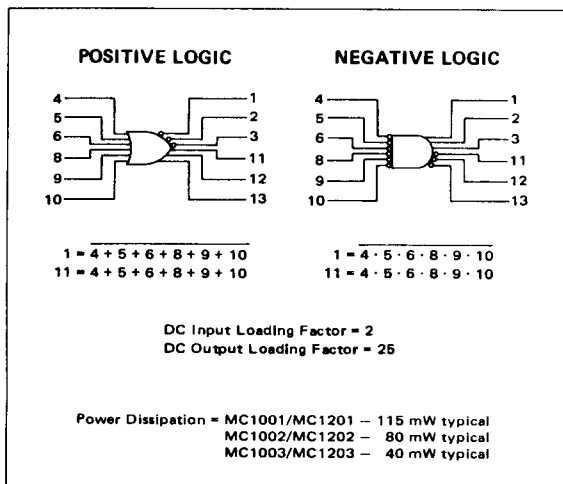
POSITIVE LOGIC

NEGATIVE LOGIC

4
5
6
8
9
10

1
2
3
11
12
13

4
5
6
8
9
10

1
2
3
11
12
13

$1 = \overline{4 + 5 + 6 + 8 + 9 + 10}$
$11 = 4 + 5 + 6 + 8 + 9 + 10$

$1 = \overline{4 \cdot 5 \cdot 6 \cdot 8 \cdot 9 \cdot 10}$
$11 = 4 \cdot 5 \cdot 6 \cdot 8 \cdot 9 \cdot 10$

DC Input Loading Factor = 2
DC Output Loading Factor = 25

Power Dissipation = MC1001/MC1201 – 115 mW typical
MC1002/MC1202 – 80 mW typical
MC1003/MC1203 – 40 mW typical